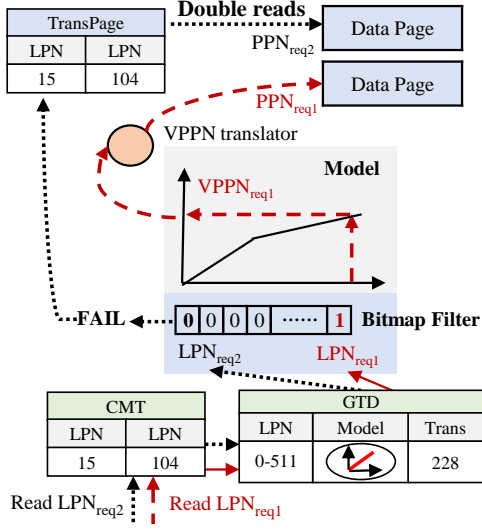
TransPage

| LPN | LPN |
|---|---|
| 15 | 104 |

Double reads

Data Page

$PPN_{req2}$

Data Page

$PPN_{req1}$

VPPN translator

Model

$VPPN_{req1}$

FAIL

| 0 | 0 | 0 | 0 | ······ | 1 |
|---|---|---|---|---|---|

Bitmap Filter

$LPN_{req2}$

$LPN_{req1}$

CMT

| LPN | LPN |
|---|---|
| 15 | 104 |

GTD

| LPN | Model | Trans |
|---|---|---|
| 0-511 | | 228 |

Read $LPN_{req2}$

Read $LPN_{req1}$